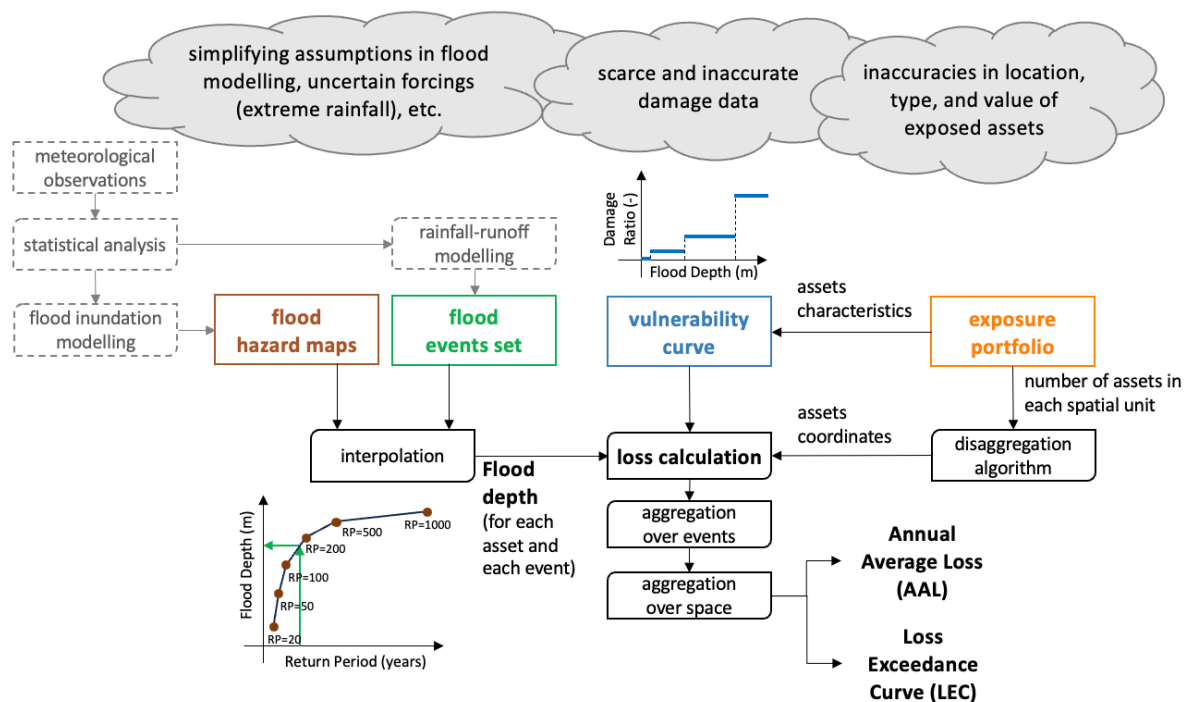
simplifying assumptions in flood modelling, uncertain forcings (extreme rainfall), etc.

scarce and inaccurate damage data

inaccuracies in location, type, and value of exposed assets

meteorological observations

statistical analysis

rainfall-runoff modelling

flood inundation modelling

Damage Ratio (-)

Flood Depth (m)

flood hazard maps

flood events set

vulnerability curve

assets characteristics

exposure portfolio

number of assets in each spatial unit

assets coordinates

interpolation

Flood depth (for each asset and each event)

loss calculation

disaggregation algorithm

aggregation over events

aggregation over space

Annual Average Loss (AAL)

Loss Exceedance Curve (LEC)

Flood Depth (m)

RP=1000

RP=500

RP=200

RP=100

RP=50

RP=20

Return Period (years)